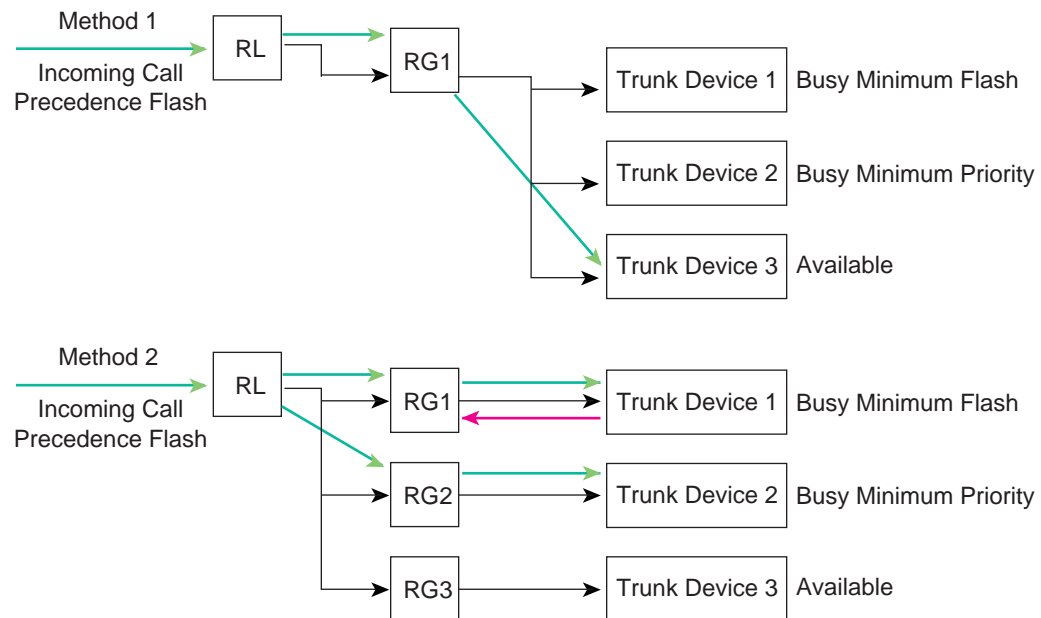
Method 1

Incoming Call Precedence Flash

RL

RG1

Trunk Device 1 Busy Minimum Flash

Trunk Device 2 Busy Minimum Priority

Trunk Device 3 Available

Method 2

Incoming Call Precedence Flash

RL

RG1

RG2

RG3

Trunk Device 1 Busy Minimum Flash

Trunk Device 2 Busy Minimum Priority

Trunk Device 3 Available